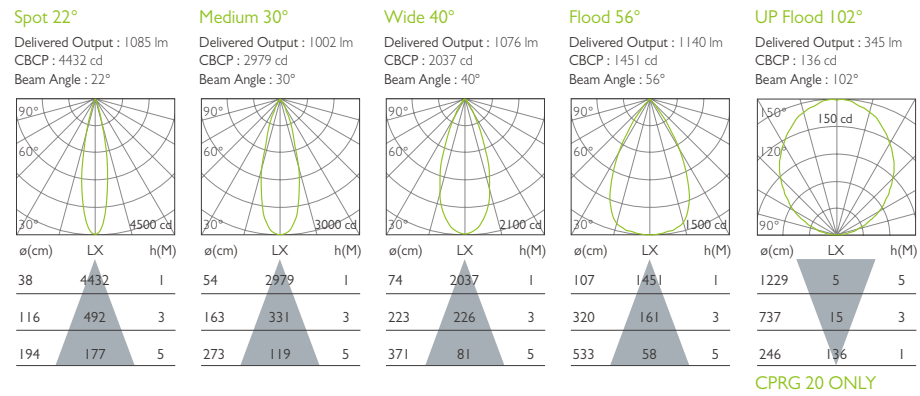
Spot 22°
Delivered Output : 1085 lm
CBCP : 4432 cd
Beam Angle : 22°

90°
60°
30°
4500 cd

| ø(cm) | LX | h(M) |
|---|---|---|
| 38 | 4432 | 1 |
| 116 | 492 | 3 |
| 194 | 177 | 5 |

Medium 30°
Delivered Output : 1002 lm
CBCP : 2979 cd
Beam Angle : 30°

90°
60°
30°
3000 cd

| ø(cm) | LX | h(M) |
|---|---|---|
| 54 | 2979 | 1 |
| 163 | 331 | 3 |
| 273 | 119 | 5 |

Wide 40°
Delivered Output : 1076 lm
CBCP : 2037 cd
Beam Angle : 40°

90°
60°
30°
2100 cd

| ø(cm) | LX | h(M) |
|---|---|---|
| 74 | 2037 | 1 |
| 223 | 226 | 3 |
| 371 | 81 | 5 |

Flood 56°
Delivered Output : 1140 lm
CBCP : 1451 cd
Beam Angle : 56°

90°
60°
30°
1500 cd

| ø(cm) | LX | h(M) |
|---|---|---|
| 107 | 1451 | 1 |
| 320 | 161 | 3 |
| 533 | 58 | 5 |

UP Flood 102°
Delivered Output : 345 lm
CBCP : 136 cd
Beam Angle : 102°

150°
150 cd
120°
90°

| ø(cm) | LX | h(M) |
|---|---|---|
| 1229 | 5 | 5 |
| 737 | 15 | 3 |
| 246 | 136 | 1 |

CPRG 20 ONLY